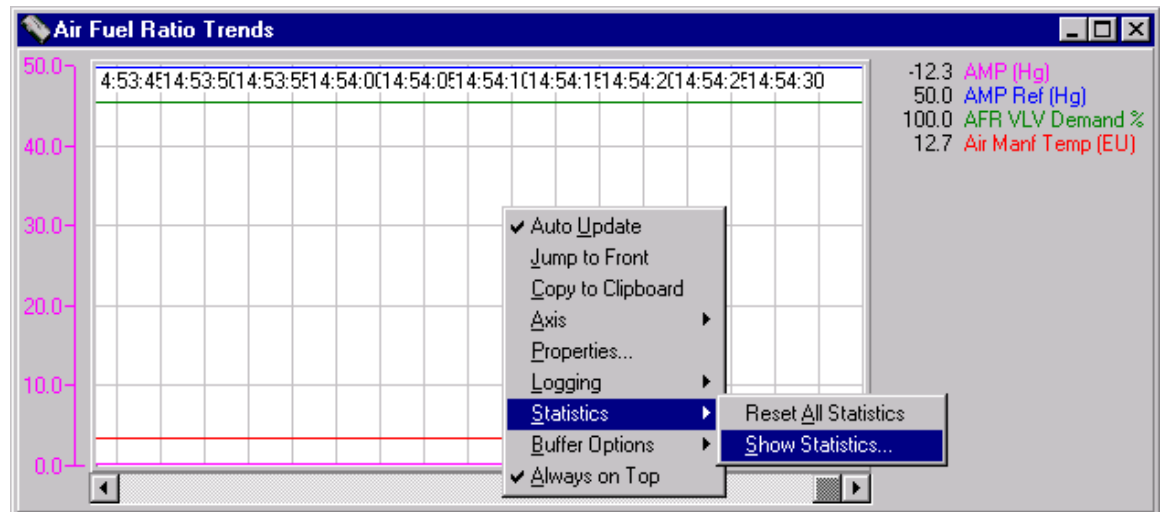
Air Fuel Ratio Trends

50.0
40.0
30.0
20.0
10.0
0.0

4:53:4514:53:5014:53:5514:54:0014:54:0514:54:1014:54:1514:54:2014:54:2514:54:30

-12.3 AMP (Hg)
50.0 AMP Ref (Hg)
100.0 AFR VLV Demand %
12.7 Air Manf Temp (EU)

✔ Auto Update
Jump to Front
Copy to Clipboard
Axis
Properties...
Logging
Statistics
Buffer Options
✔ Always on Top

Reset All Statistics
Show Statistics...